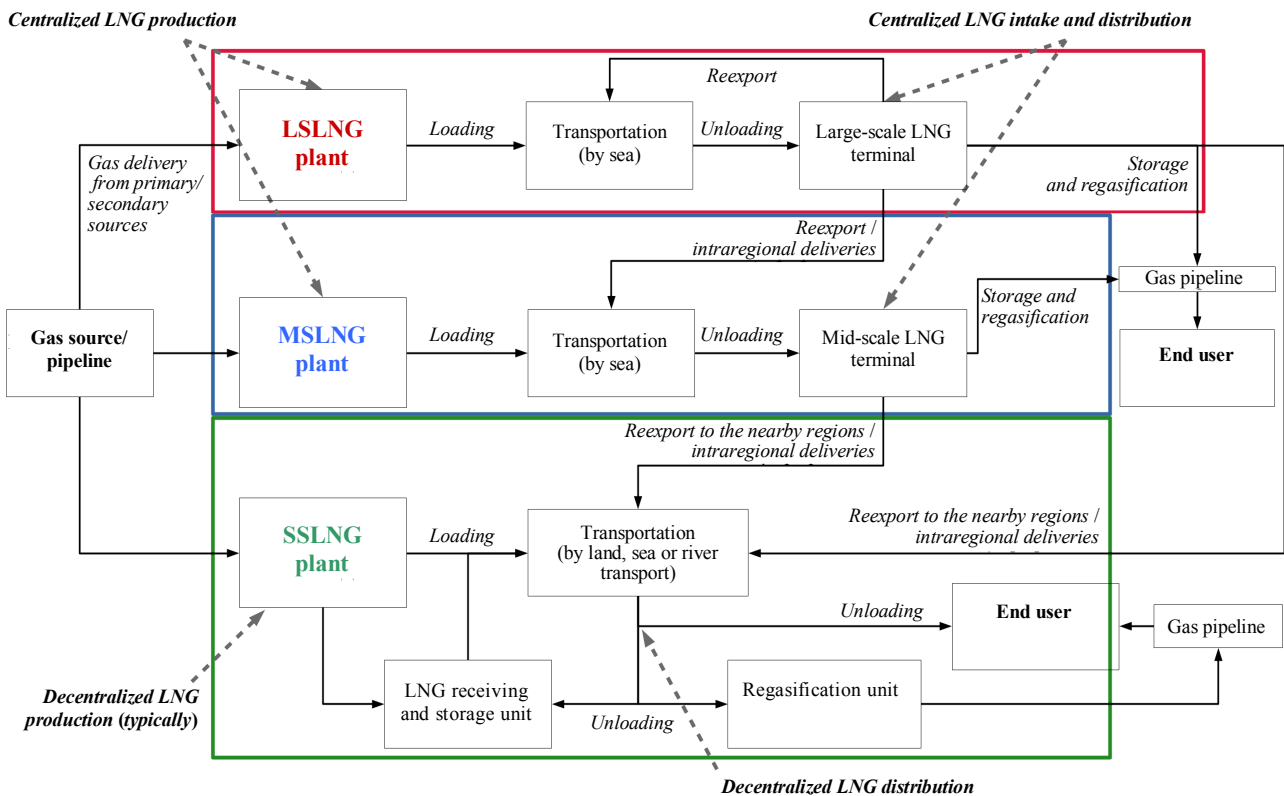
Centralized LNG production

Centralized LNG intake and distribution

Reexport

LSLNG plant

Loading

Transportation (by sea)

Unloading

Large-scale LNG terminal

Gas delivery from primary/ secondary sources

Storage and regasification

Reexport / intraregional deliveries

Gas pipeline

Gas source/ pipeline

MSLNG plant

Loading

Transportation (by sea)

Unloading

Mid-scale LNG terminal

Storage and regasification

End user

Reexport to the nearby regions / intraregional deliveries

SSLNG plant

Loading

Transportation (by land, sea or river transport)

Reexport to the nearby regions / intraregional deliveries

Unloading

End user

Gas pipeline

Decentralized LNG production (typically)

LNG receiving and storage unit

Unloading

Regasification unit

Decentralized LNG distribution